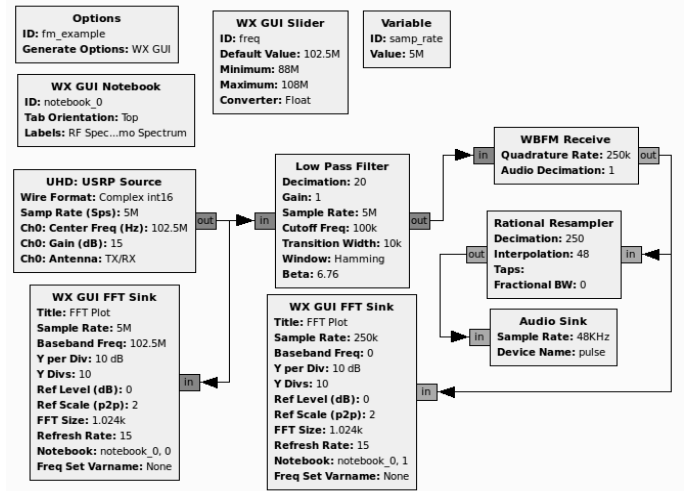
**Options**
**ID:** fm_example
**Generate Options:** WX GUI

**WX GUI Slider**
**ID:** freq
**Default Value:** 102.5M
**Minimum:** 88M
**Maximum:** 108M
**Converter:** Float

**Variable**
**ID:** samp_rate
**Value:** 5M

**WX GUI Notebook**
**ID:** notebook_0
**Tab Orientation:** Top
**Labels:** RF Spec...mo Spectrum

**WBFM Receive**
**Quadrature Rate:** 250k
**Audio Decimation:** 1

in

out

**UHD: USRP Source**
**Wire Format:** Complex int16
**Samp Rate (Sps):** 5M
**Ch0: Center Freq (Hz):** 102.5M
**Ch0: Gain (dB):** 15
**Ch0: Antenna:** TX/RX

out

in

**Low Pass Filter**
**Decimation:** 20
**Gain:** 1
**Sample Rate:** 5M
**Cutoff Freq:** 100k
**Transition Width:** 10k
**Window:** Hamming
**Beta:** 6.76

out

**Rational Resampler**
**Decimation:** 250
**Interpolation:** 48
**Taps:**
**Fractional BW:** 0

out

in

in

**Audio Sink**
**Sample Rate:** 48KHz
**Device Name:** pulse

**WX GUI FFT Sink**
**Title:** FFT Plot
**Sample Rate:** 5M
**Baseband Freq:** 102.5M
**Y per Div:** 10 dB
**Y Divs:** 10
**Ref Level (dB):** 0
**Ref Scale (p2p):** 2
**FFT Size:** 1.024k
**Refresh Rate:** 15
**Notebook:** notebook_0, 0
**Freq Set Varname:** None

in

**WX GUI FFT Sink**
**Title:** FFT Plot
**Sample Rate:** 250k
**Baseband Freq:** 0
**Y per Div:** 10 dB
**Y Divs:** 10
**Ref Level (dB):** 0
**Ref Scale (p2p):** 2
**FFT Size:** 1.024k
**Refresh Rate:** 15
**Notebook:** notebook_0, 1
**Freq Set Varname:** None

in